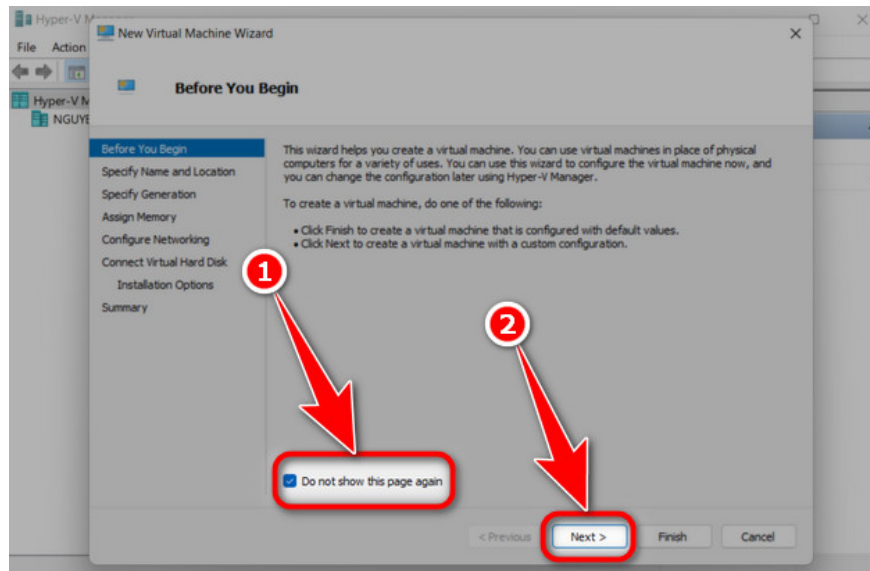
Hyper-V M

File Action

Hyper-V M

NGUYE

New Virtual Machine Wizard

Before You Begin

Before You Begin
Specify Name and Location
Specify Generation
Assign Memory
Configure Networking
Connect Virtual Hard Disk
Installation Options
Summary

This wizard helps you create a virtual machine. You can use virtual machines in place of physical computers for a variety of uses. You can use this wizard to configure the virtual machine now, and you can change the configuration later using Hyper-V Manager.

To create a virtual machine, do one of the following:

• Click Finish to create a virtual machine that is configured with default values.
• Click Next to create a virtual machine with a custom configuration.

1

2

Do not show this page again

< Previous Next > Finish Cancel